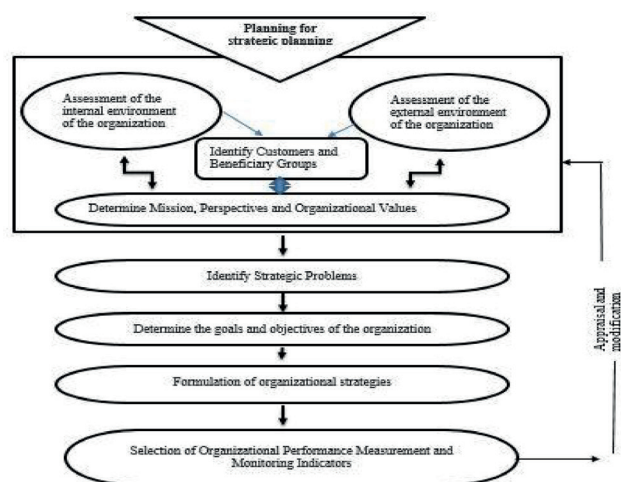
Planning for strategic planning

Assessment of the internal environment of the organization

Assessment of the external environment of the organization

Identify Customers and Beneficiary Groups

Determine Mission, Perspectives and Organizational Values

Identify Strategic Problems

Determine the goals and objectives of the organization

Formulation of organizational strategies

Selection of Organizational Performance Measurement and Monitoring Indicators

Appraisal and modification